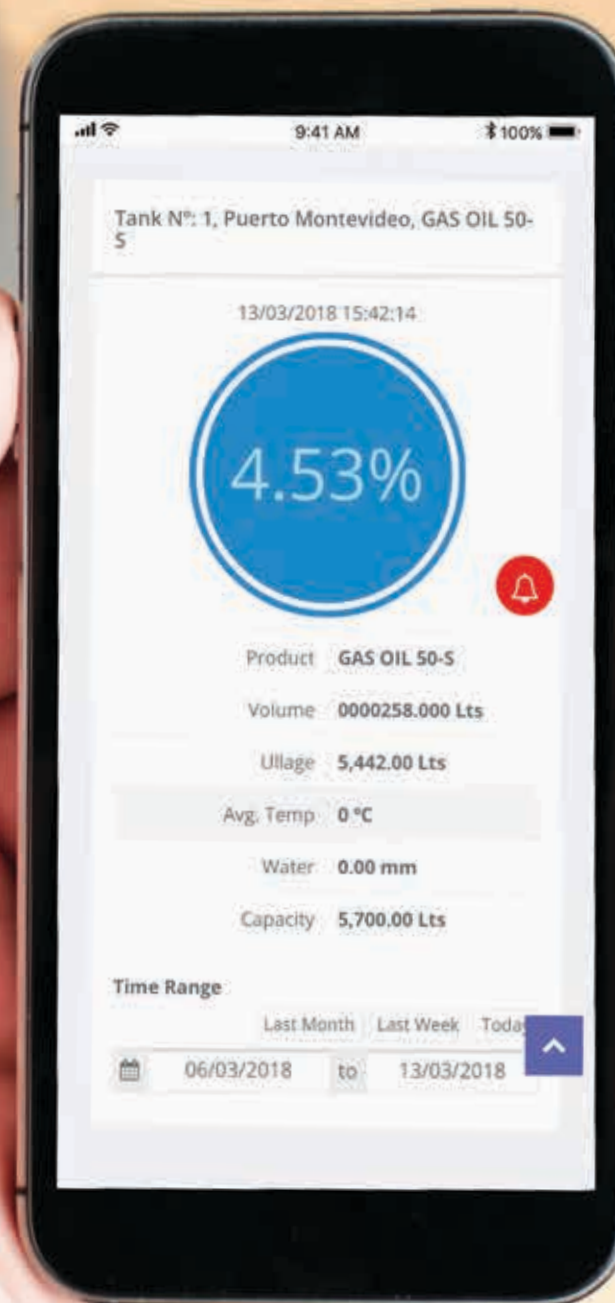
9:41 AM
100%

Tank Nº: 1, Puerto Montevideo, GAS OIL 50-S

13/03/2018 15:42:14

4.53%

| | |
|---|---|
| Product | GAS OIL 50-S |
| Volume | 0000258.000 Lts |
| Ullage | 5,442.00 Lts |
| Avg. Temp | 0 ºC |
| Water | 0.00 mm |
| Capacity | 5,700.00 Lts |

Time Range

Last Month Last Week Toda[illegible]

06/03/2018 to 13/03/2018